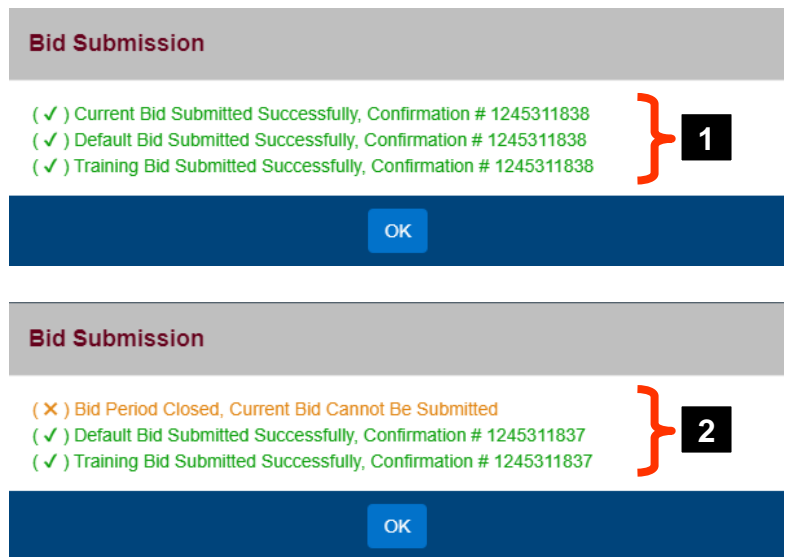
Bid Submission

( ✓ ) Current Bid Submitted Successfully, Confirmation # 1245311838
( ✓ ) Default Bid Submitted Successfully, Confirmation # 1245311838
( ✓ ) Training Bid Submitted Successfully, Confirmation # 1245311838

1

OK

Bid Submission

( ✕ ) Bid Period Closed, Current Bid Cannot Be Submitted
( ✓ ) Default Bid Submitted Successfully, Confirmation # 1245311837
( ✓ ) Training Bid Submitted Successfully, Confirmation # 1245311837

2

OK